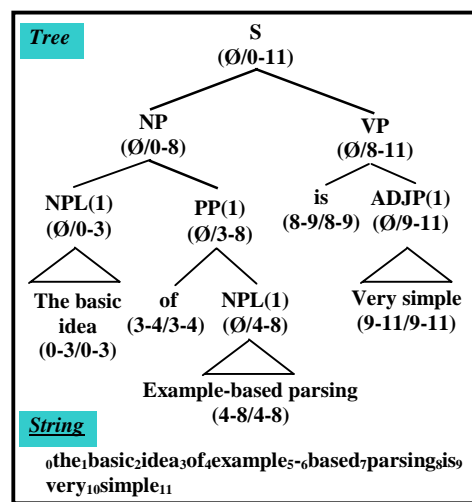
Tree

S
(Ø/0-11)

NP
(Ø/0-8)

VP
(Ø/8-11)

NPL(1)
(Ø/0-3)

PP(1)
(Ø/3-8)

is
(8-9/8-9)

ADJP(1)
(Ø/9-11)

The basic idea
(0-3/0-3)

of
(3-4/3-4)

NPL(1)
(Ø/4-8)

Very simple
(9-11/9-11)

Example-based parsing
(4-8/4-8)

String

$_0$the$_1$basic$_2$idea$_3$of$_4$example$_5$-$_6$based$_7$parsing$_8$is$_9$ very$_{10}$simple$_{11}$